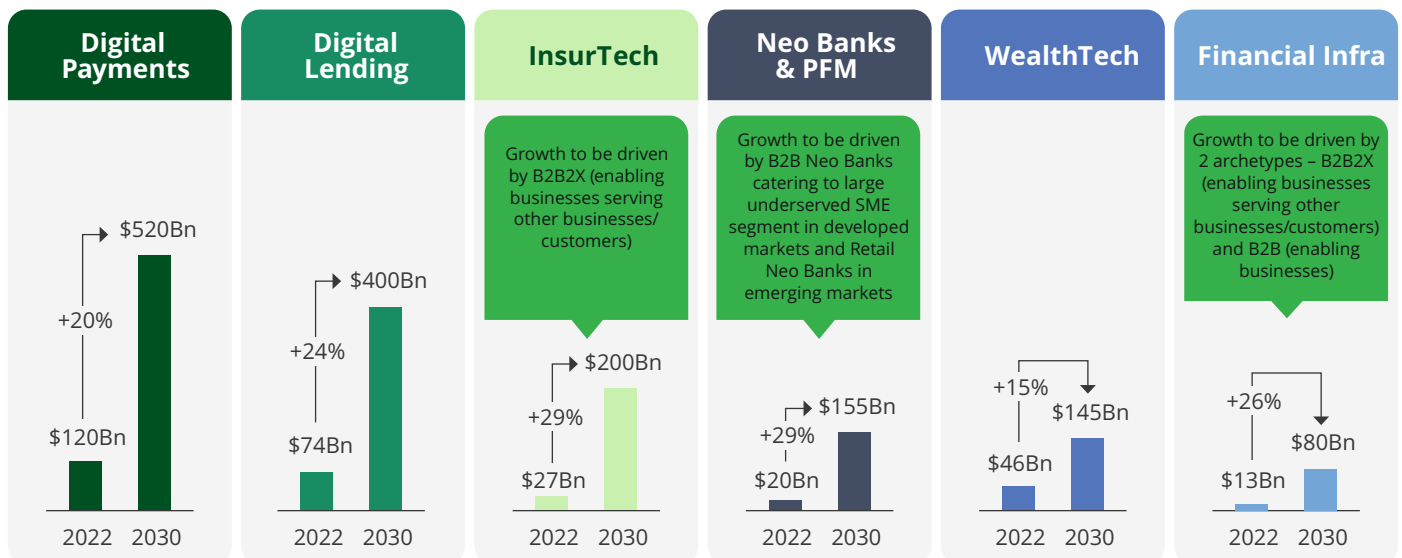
Digital Payments

$520Bn
+20%
$120Bn
2022 2030

Digital Lending

$400Bn
+24%
$74Bn
2022 2030

InsurTech

Growth to be driven by B2B2X (enabling businesses serving other businesses/ customers)

$200Bn
+29%
$27Bn
2022 2030

Neo Banks & PFM

Growth to be driven by B2B Neo Banks catering to large underserved SME segment in developed markets and Retail Neo Banks in emerging markets

$155Bn
+29%
$20Bn
2022 2030

WealthTech

+15%
$145Bn
$46Bn
2022 2030

Financial Infra

Growth to be driven by 2 archetypes – B2B2X (enabling businesses serving other businesses/customers) and B2B (enabling businesses)

+26%
$80Bn
$13Bn
2022 2030